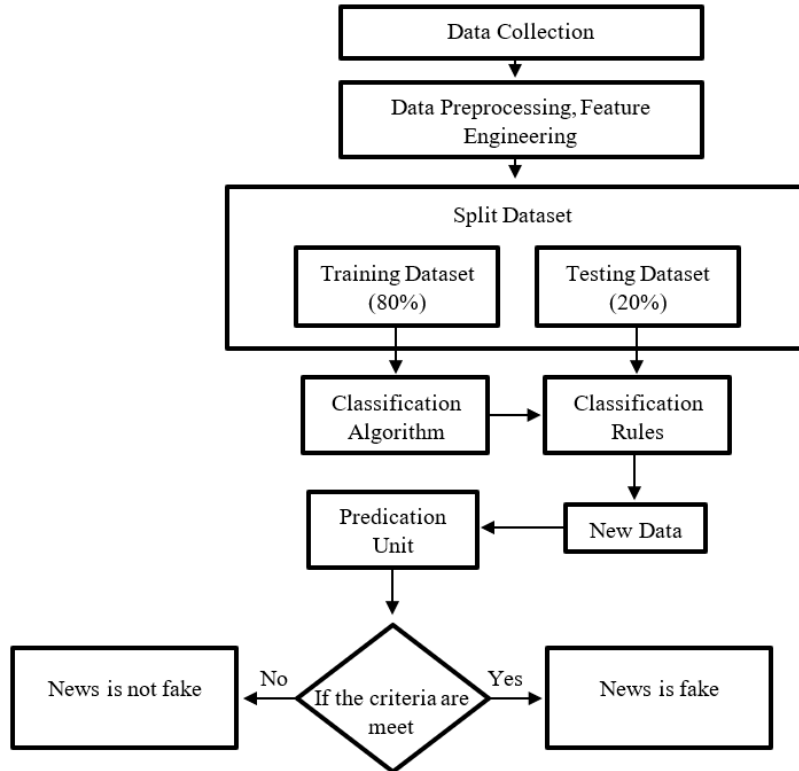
Data Collection

Data Preprocessing, Feature Engineering

Split Dataset

Training Dataset (80%)

Testing Dataset (20%)

Classification Algorithm

Classification Rules

Predication Unit

New Data

News is not fake

No

If the criteria are meet

Yes

News is fake